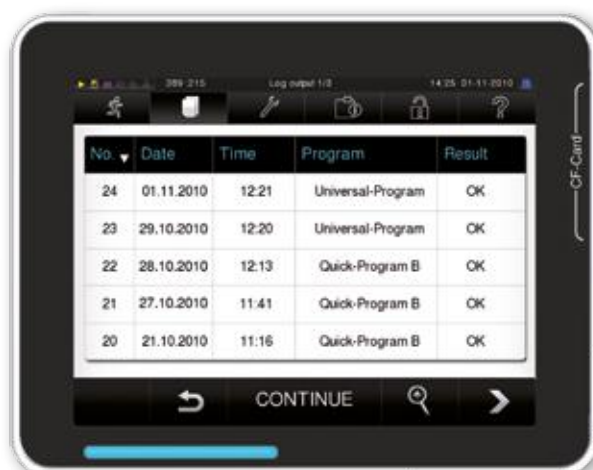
389 215 Log output 1/3 14:25 01.11.2010

| No. | Date | Time | Program | Result |
|---|---|---|---|---|
| 24 | 01.11.2010 | 12:21 | Universal-Program | OK |
| 23 | 29.10.2010 | 12:20 | Universal-Program | OK |
| 22 | 28.10.2010 | 12:13 | Quick-Program B | OK |
| 21 | 27.10.2010 | 11:41 | Quick-Program B | OK |
| 20 | 21.10.2010 | 11:16 | Quick-Program B | OK |

CONTINUE

CF-Card